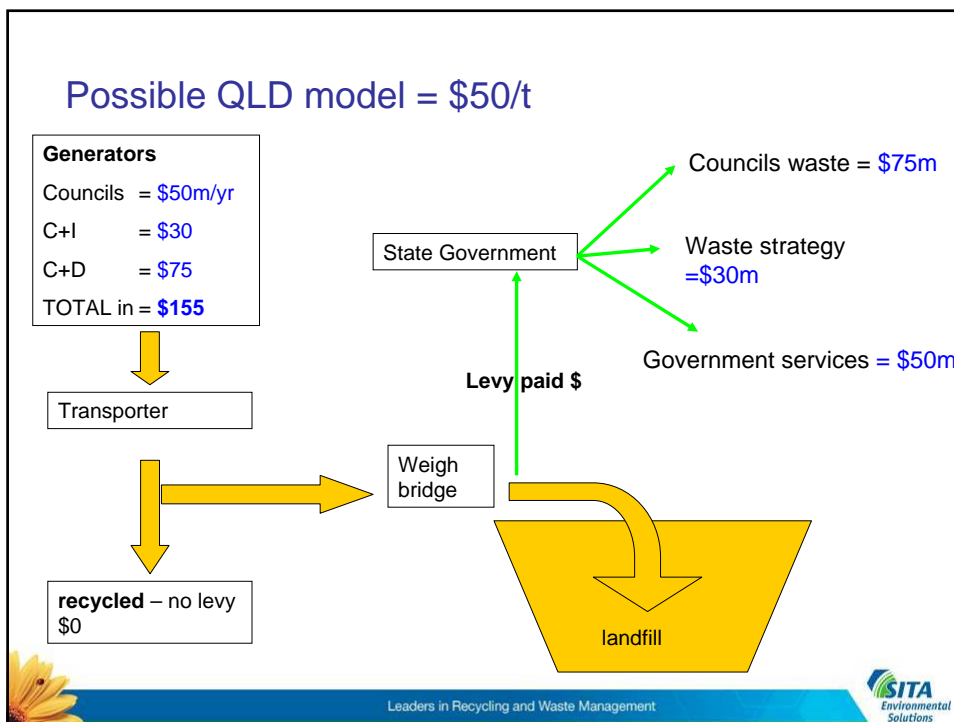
Possible QLD model = \$50/t

Generators
Councils = \$50m/yr
C+I = \$30
C+D = \$75
TOTAL in = **\$155**

Transporter

**recycled** – no levy \$0

Weigh bridge

landfill

State Government

**Levy paid \$**

Councils waste = \$75m

Waste strategy =\$30m

Government services = \$50m

Leaders in Recycling and Waste Management

SITA Environmental Solutions